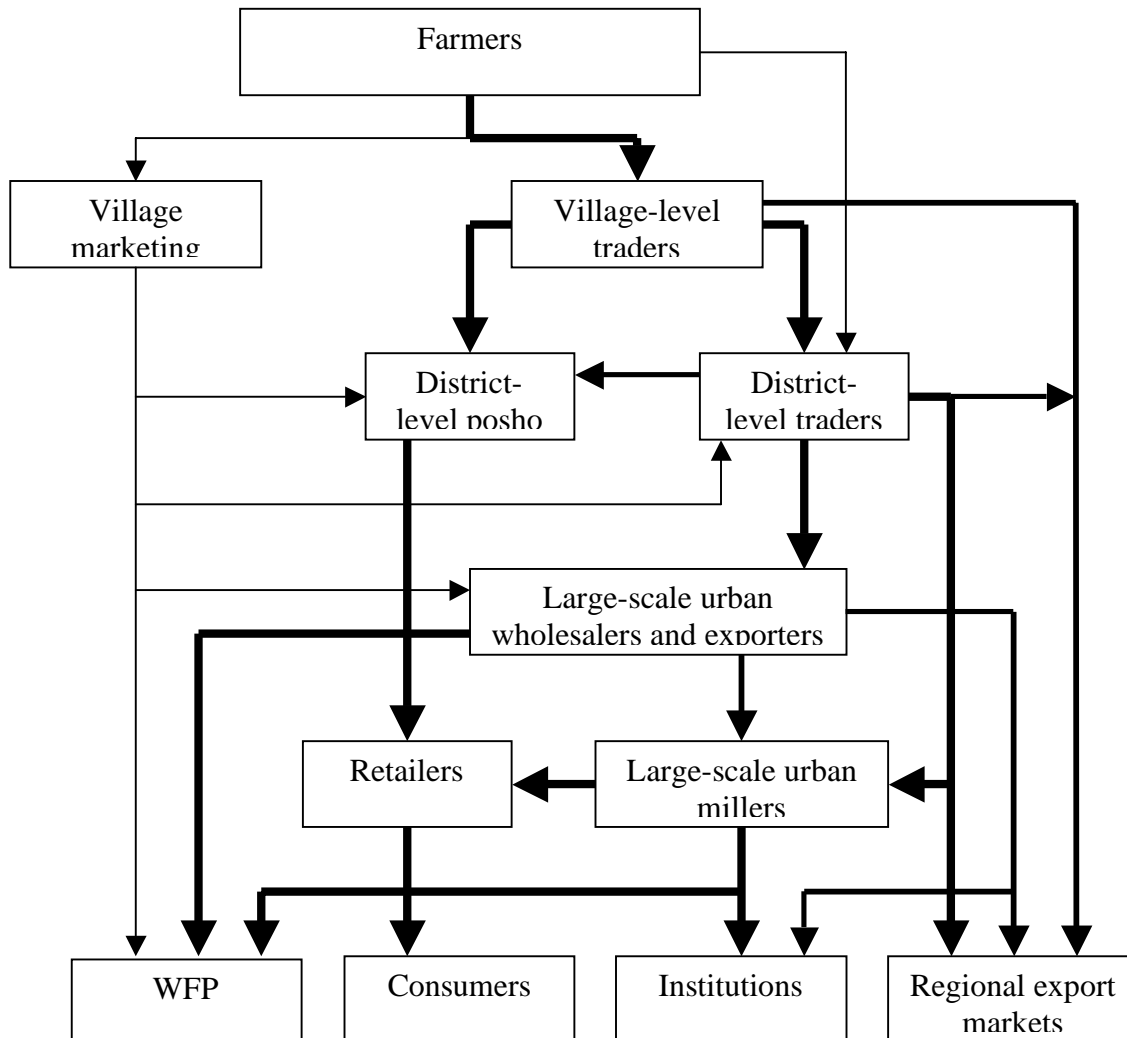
Farmers

Village marketing

Village-level traders

District-level posho

District-level traders

Large-scale urban wholesalers and exporters

Retailers

Large-scale urban millers

WFP

Consumers

Institutions

Regional export markets